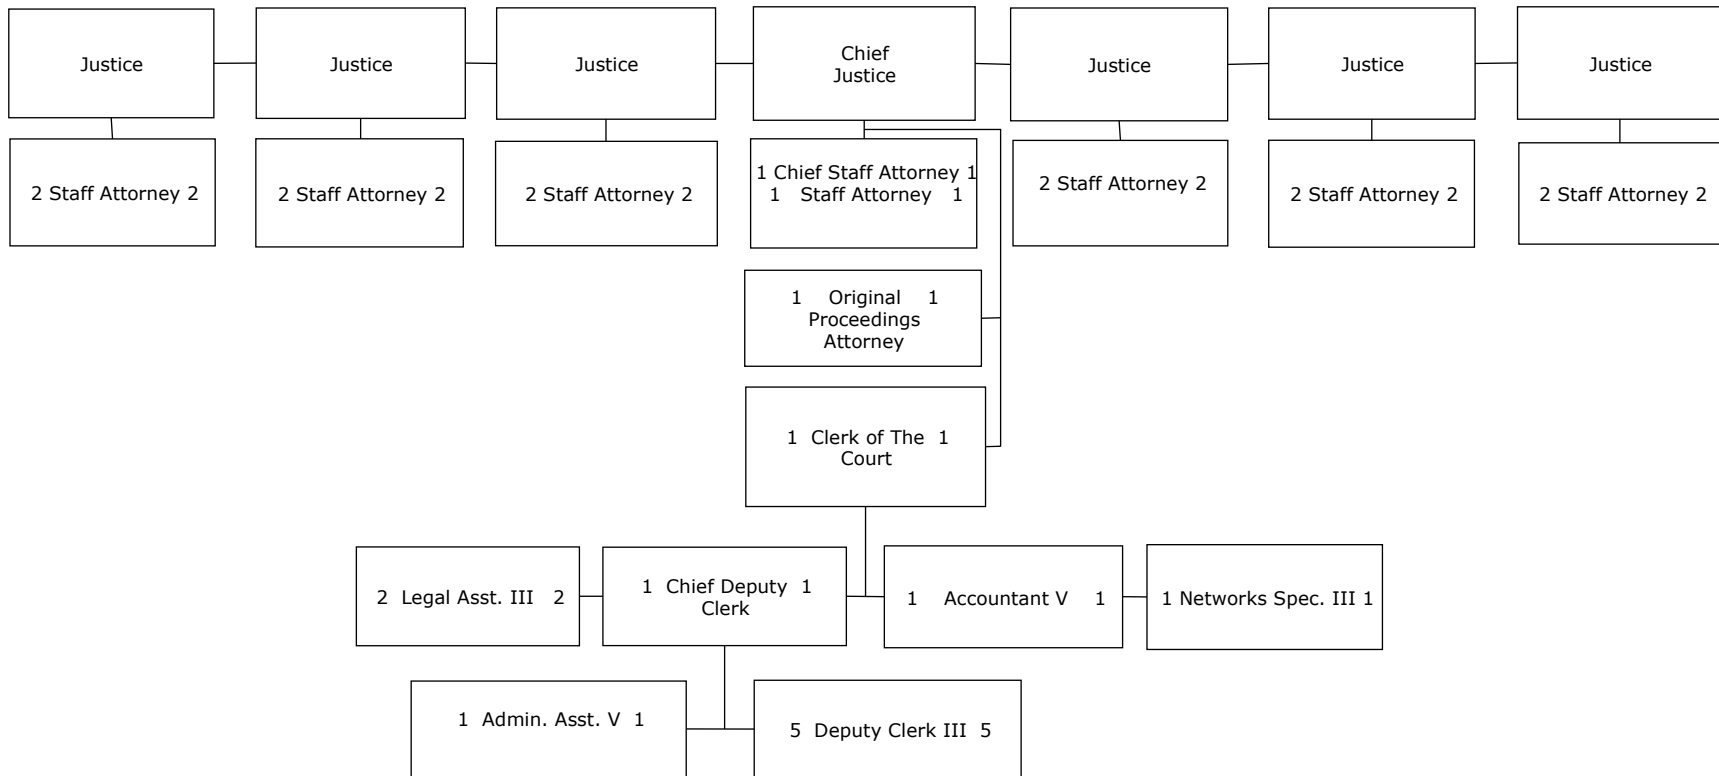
Justice

Justice

Justice

Chief Justice

Justice

Justice

Justice

2 Staff Attorney 2

2 Staff Attorney 2

2 Staff Attorney 2

1 Chief Staff Attorney 1
1 Staff Attorney 1

2 Staff Attorney 2

2 Staff Attorney 2

2 Staff Attorney 2

1 Original 1 Proceedings Attorney

1 Clerk of The 1 Court

2 Legal Asst. III 2

1 Chief Deputy 1 Clerk

1 Accountant V 1

1 Networks Spec. III 1

1 Admin. Asst. V 1

5 Deputy Clerk III 5